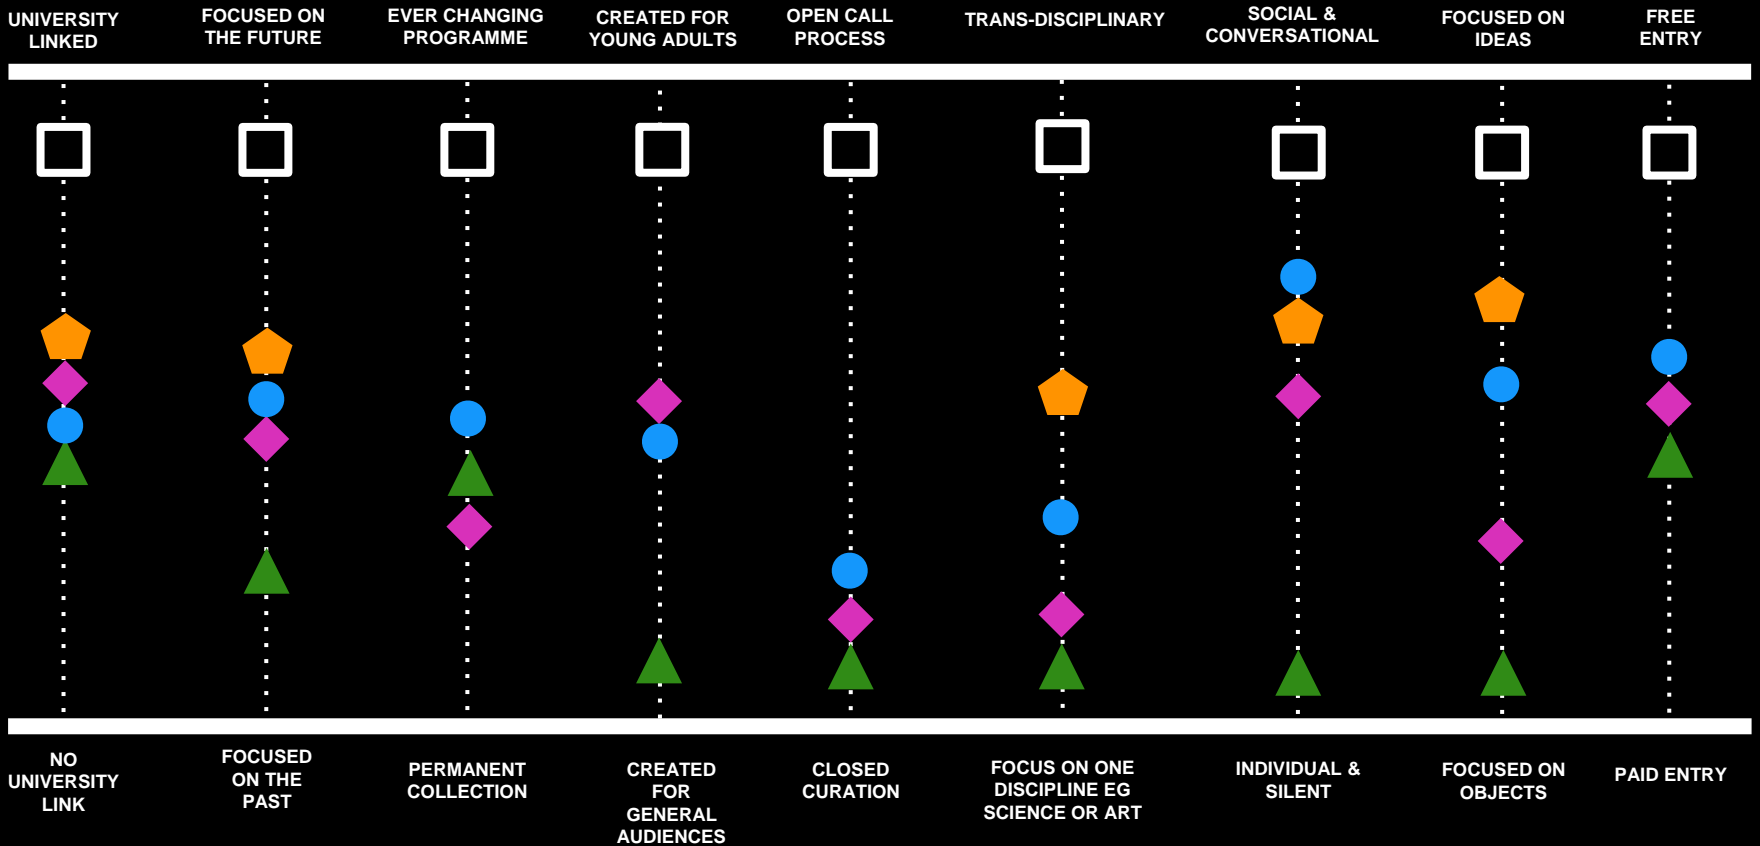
UNIVERSITY LINKED

FOCUSED ON THE FUTURE

EVER CHANGING PROGRAMME

CREATED FOR YOUNG ADULTS

OPEN CALL PROCESS

TRANS-DISCIPLINARY

SOCIAL & CONVERSATIONAL

FOCUSED ON IDEAS

FREE ENTRY

NO UNIVERSITY LINK

FOCUSED ON THE PAST

PERMANENT COLLECTION

CREATED FOR GENERAL AUDIENCES

CLOSED CURATION

FOCUS ON ONE DISCIPLINE EG SCIENCE OR ART

INDIVIDUAL & SILENT

FOCUSED ON OBJECTS

PAID ENTRY